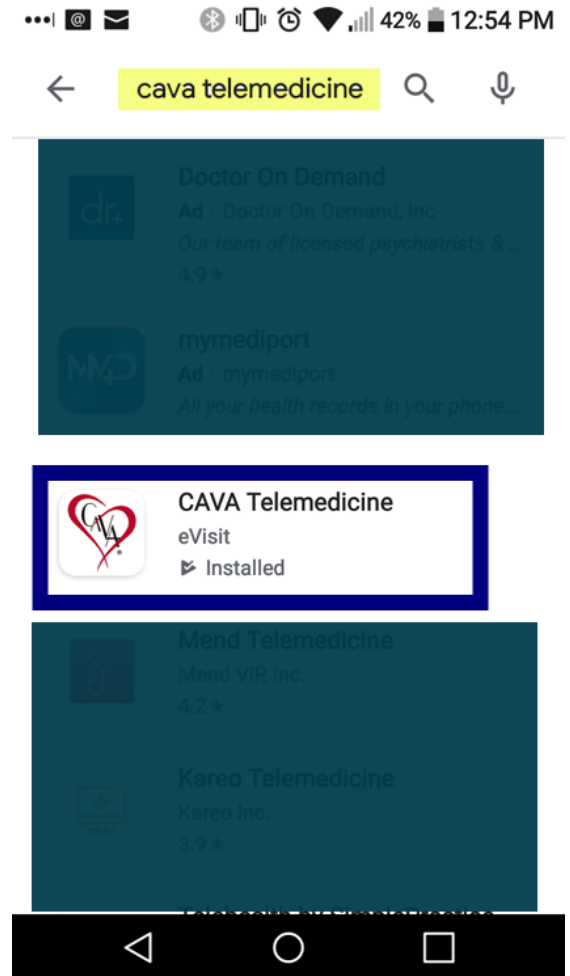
42% 12:54 PM

cava telemedicine

dr+
Doctor On Demand
Ad · Doctor On Demand, Inc
Our team of licensed psychiatrists & ...
4.9 ★

MMD
mymediport
Ad · mymediport
All your health records in your phone...

CAVA
CAVA Telemedicine
eVisit
Installed

Mend Telemedicine
Mend VIP, Inc.
4.2 ★

Kareo Telemedicine
Kareo Inc.
3.9 ★

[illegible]